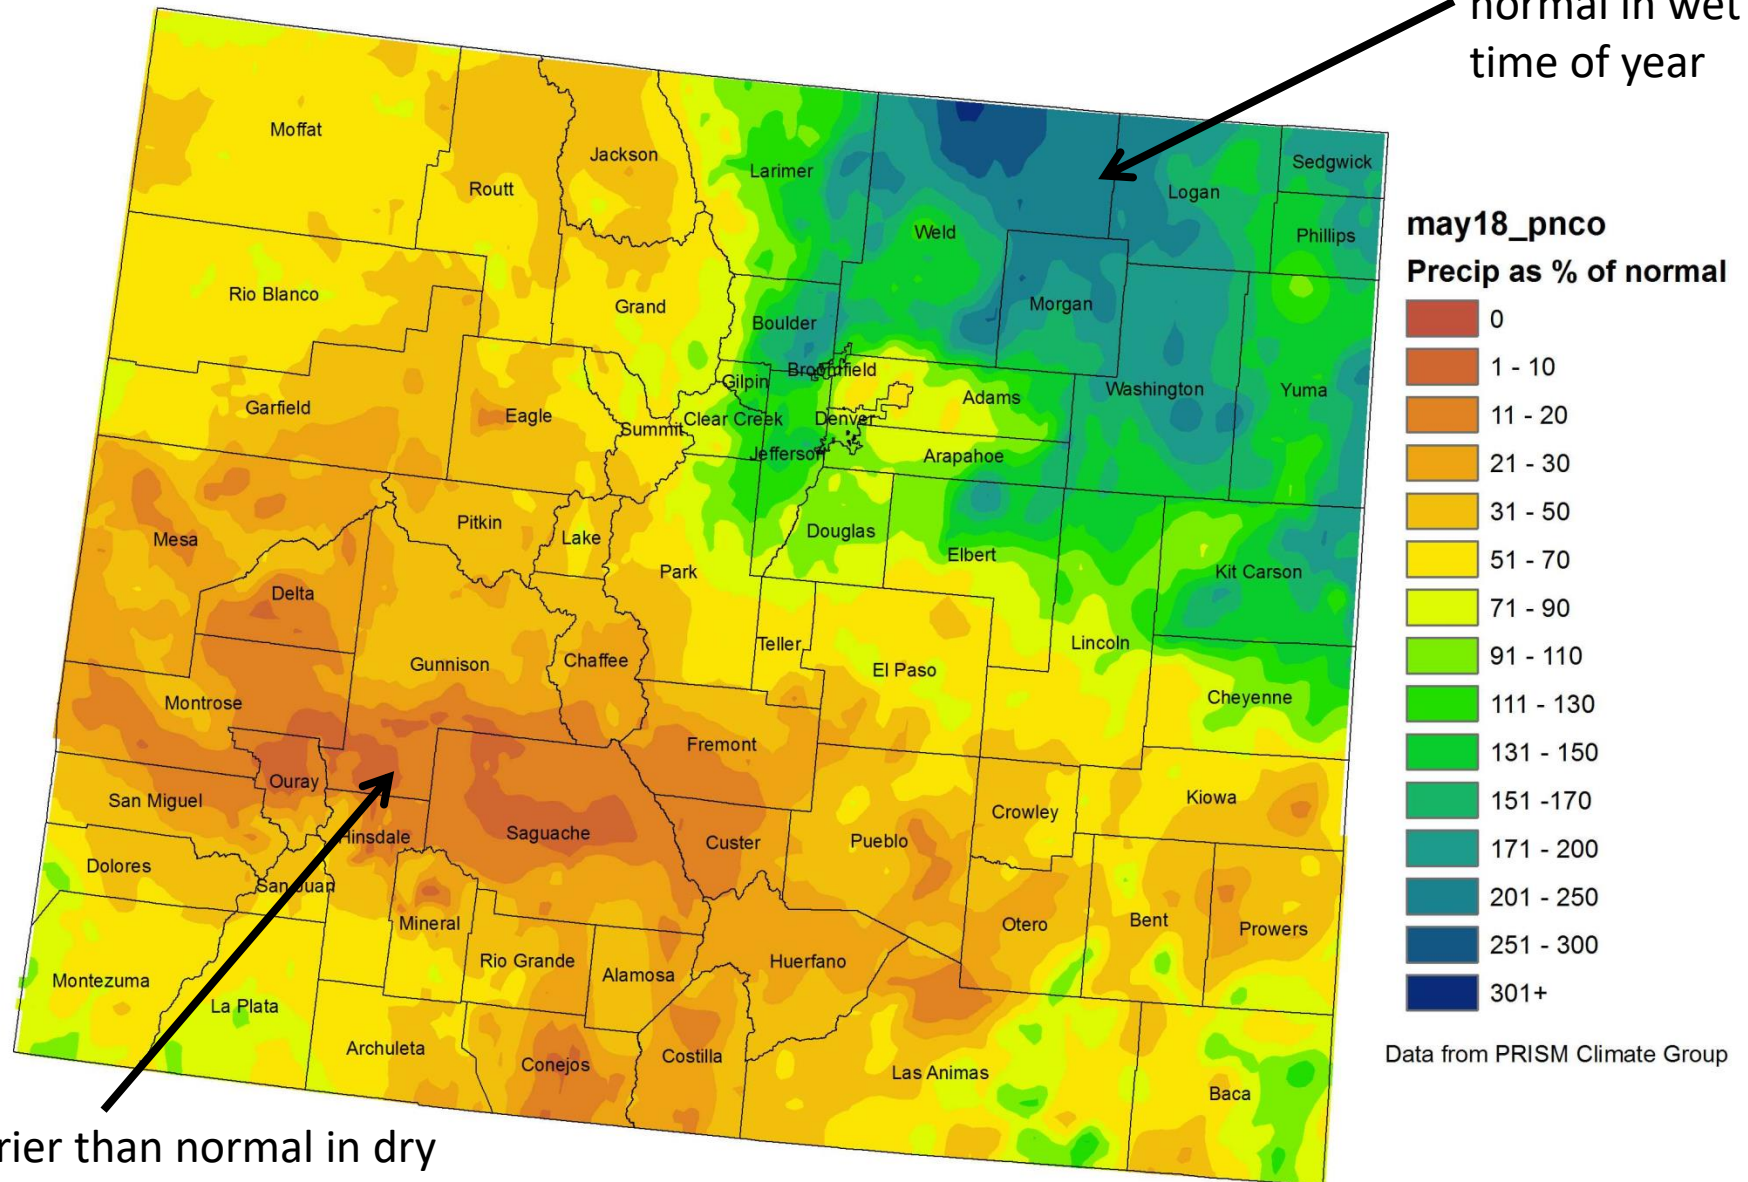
normal in wet time of year

Moffat
Jackson
Larimer
Sedgwick
Routt
Logan
Weld
Phillips
Rio Blanco
Grand
Morgan
Boulder
Broomfield
Gilpin
Washington
Yuma
Garfield
Eagle
Clear Creek
Adams
Summit
Denver
Jefferson
Arapahoe
Pitkin
Mesa
Lake
Douglas
Elbert
Park
Kit Carson
Delta
Teller
Lincoln
Gunnison
Chaffee
El Paso
Montrose
Cheyenne
Fremont
Ouray
San Miguel
Kiowa
Crowley
Saguache
Hinsdale
Custer
Pueblo
Dolores
San Juan
Mineral
Otero
Bent
Prowers
Rio Grande
Alamosa
Huerfano
Montezuma
La Plata
Archuleta
Conejos
Costilla
Las Animas
Baca

may18_pnco
Precip as % of normal
0
1 - 10
11 - 20
21 - 30
31 - 50
51 - 70
71 - 90
91 - 110
111 - 130
131 - 150
151 -170
171 - 200
201 - 250
251 - 300
301+

Data from PRISM Climate Group

rier than normal in dry